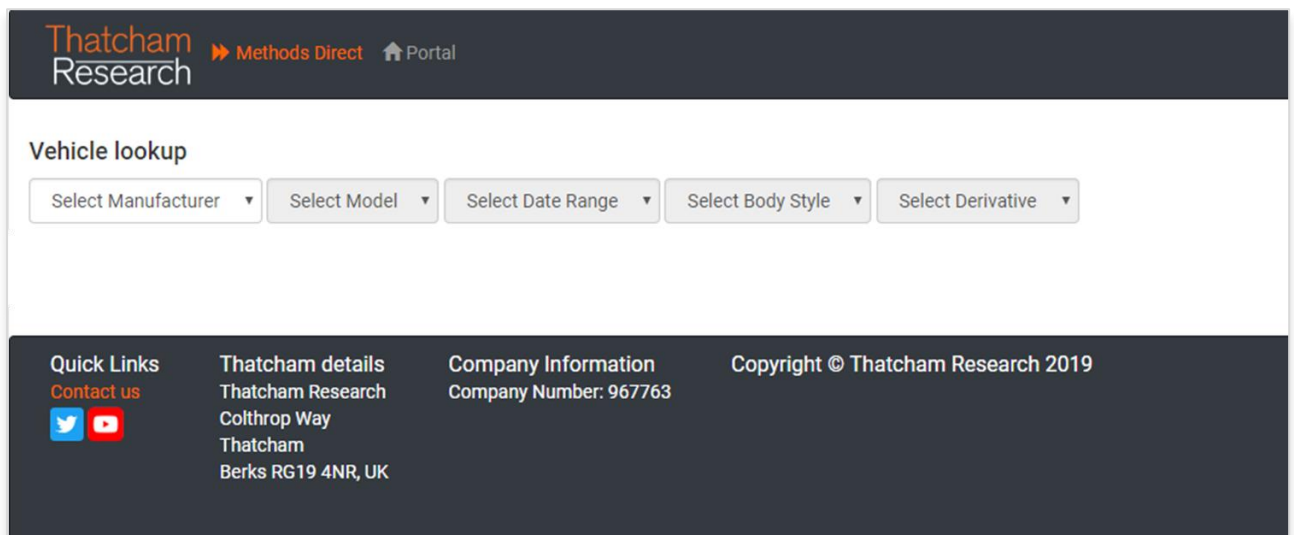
Thatcham Research

Methods Direct

Portal

Vehicle lookup

Select Manufacturer ▾

Select Model ▾

Select Date Range ▾

Select Body Style ▾

Select Derivative ▾

Quick Links
Contact us

Thatcham details
Thatcham Research
Colthrop Way
Thatcham
Berks RG19 4NR, UK

Company Information
Company Number: 967763

Copyright © Thatcham Research 2019